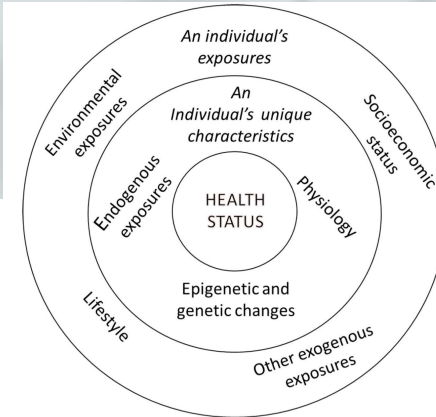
An individual's exposures

Environmental exposures

Socioeconomic status

An Individual's unique characteristics

Endogenous exposures

Physiology

HEALTH STATUS

Epigenetic and genetic changes

Lifestyle

Other exogenous exposures